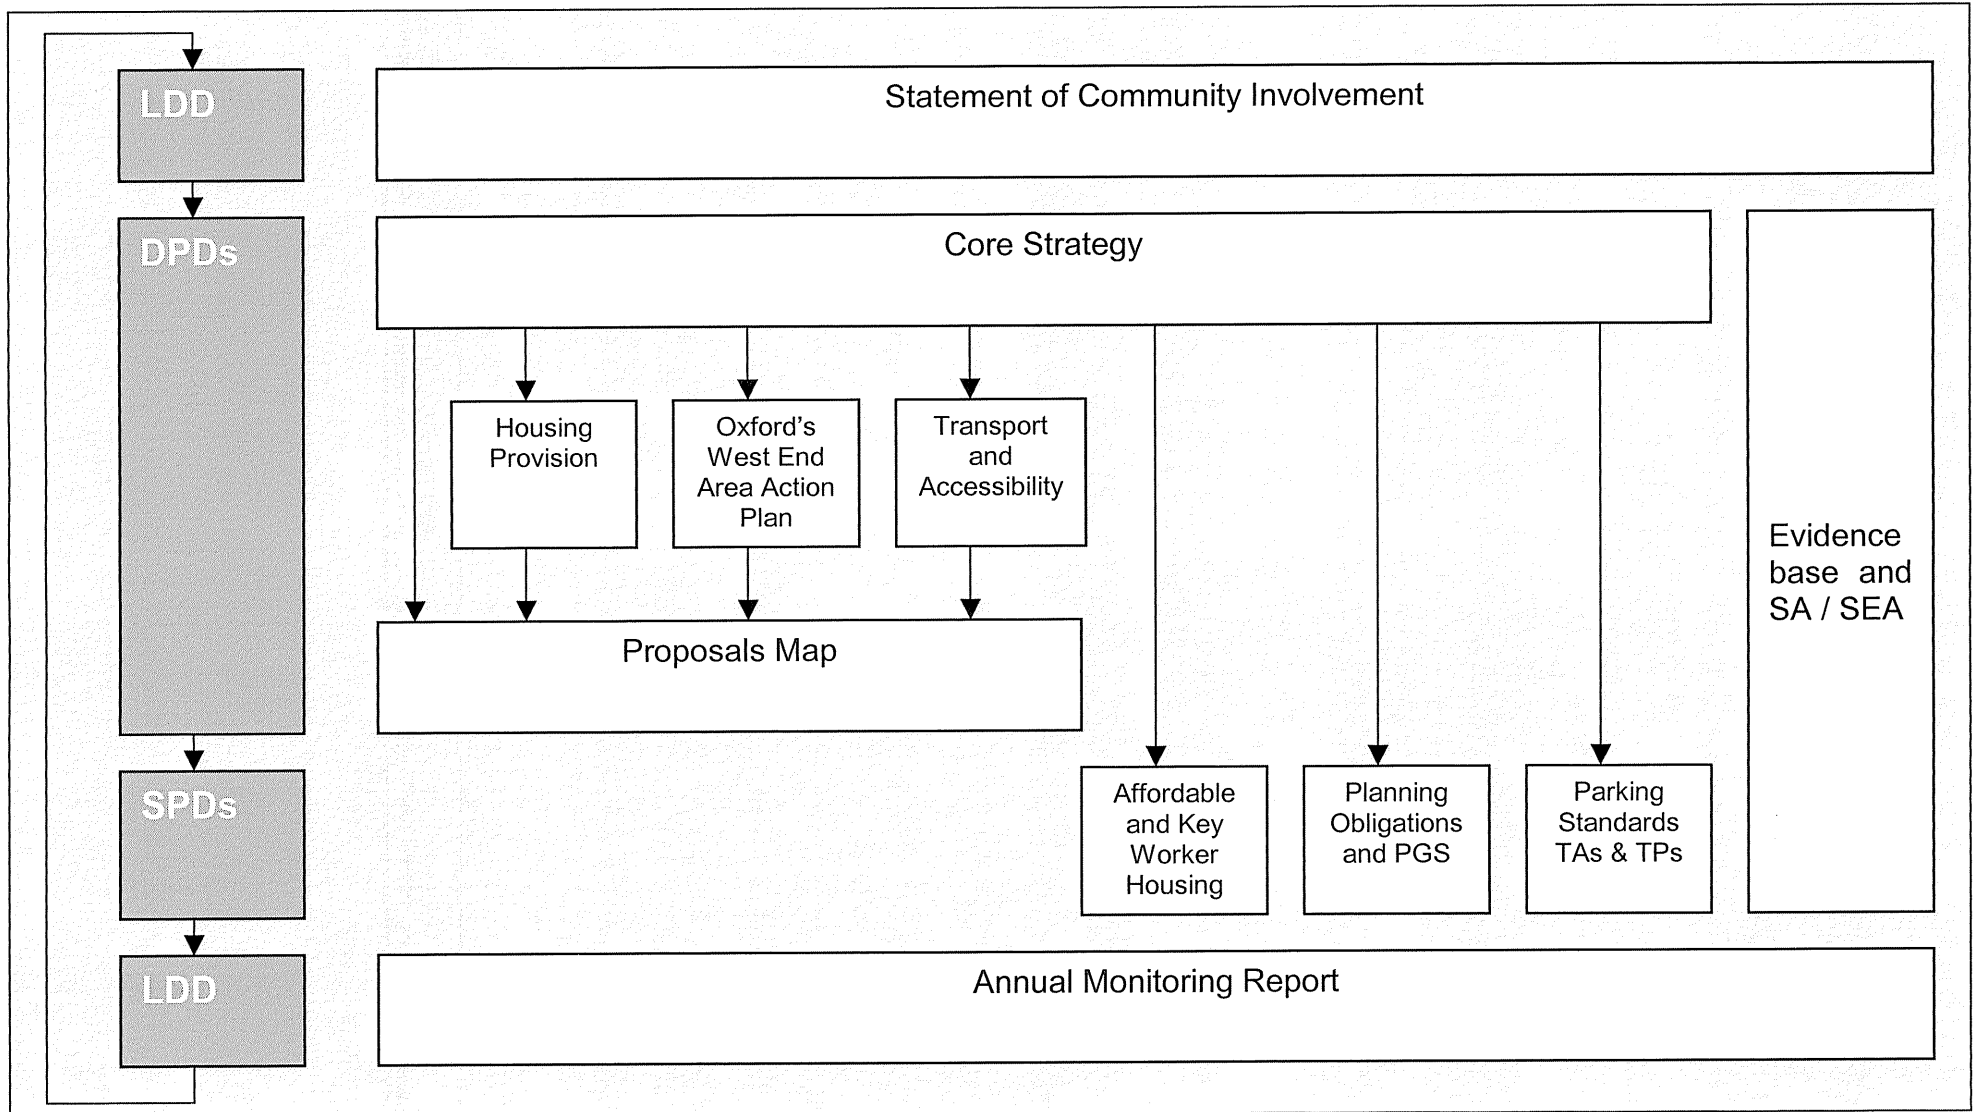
LDD

Statement of Community Involvement

DPDs

Core Strategy

Housing Provision

Oxford's West End Area Action Plan

Transport and Accessibility

Proposals Map

Evidence base and SA / SEA

SPDs

Affordable and Key Worker Housing

Planning Obligations and PGS

Parking Standards TAs & TPs

LDD

Annual Monitoring Report